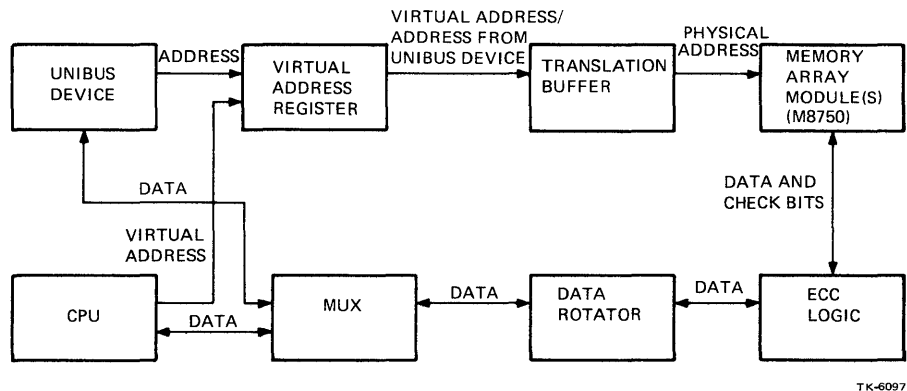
UNIBUS DEVICE

ADDRESS

VIRTUAL ADDRESS REGISTER

VIRTUAL ADDRESS/ ADDRESS FROM UNIBUS DEVICE

TRANSLATION BUFFER

PHYSICAL ADDRESS

MEMORY ARRAY MODULE(S) (M8750)

DATA

DATA AND CHECK BITS

VIRTUAL ADDRESS

CPU

DATA

MUX

DATA

DATA ROTATOR

DATA

ECC LOGIC

TK-6097